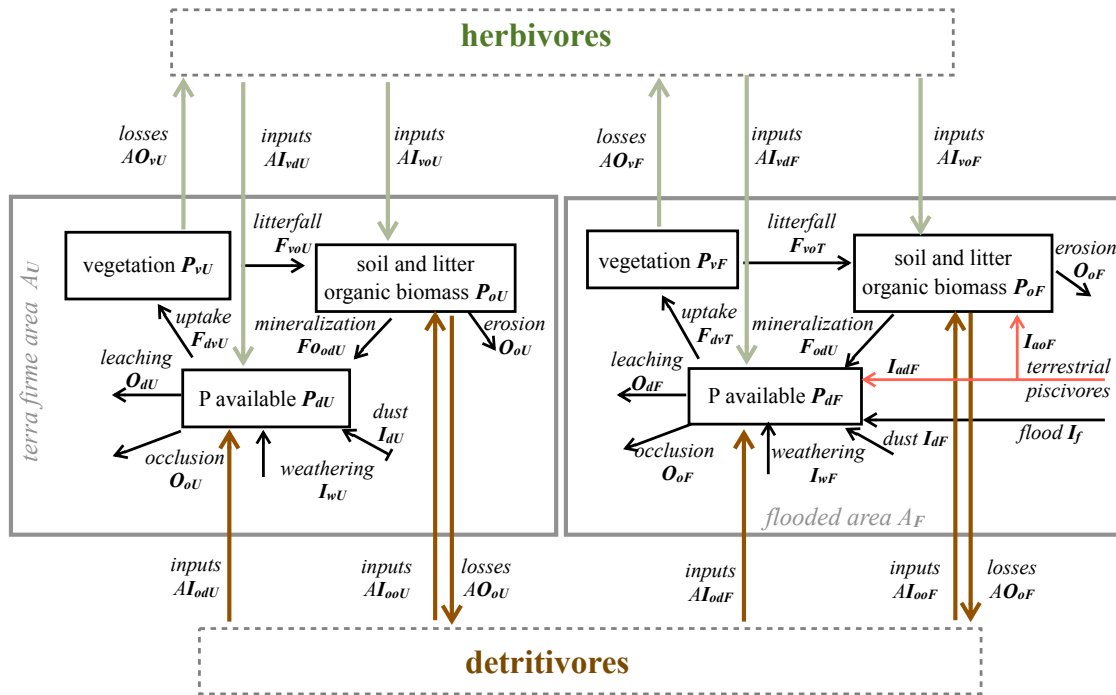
herbivores

losses $AO_{vU}$

inputs $AI_{vdU}$

inputs $AI_{voU}$

losses $AO_{vF}$

inputs $AI_{vdF}$

inputs $AI_{voF}$

terra firme area $A_U$

vegetation $P_{vU}$

litterfall $F_{voU}$

soil and litter organic biomass $P_{oU}$

uptake $F_{dvU}$

mineralization $Fo_{odU}$

erosion $O_{oU}$

leaching $O_{dU}$

P available $P_{dU}$

dust $I_{dU}$

occlusion $O_{oU}$

weathering $I_{wU}$

vegetation $P_{vF}$

litterfall $F_{voT}$

soil and litter organic biomass $P_{oF}$

erosion $O_{oF}$

uptake $F_{dvT}$

mineralization $F_{odU}$

$I_{aoF}$

leaching $O_{dF}$

$I_{adF}$

terrestrial piscivores

P available $P_{dF}$

occlusion $O_{oF}$

weathering $I_{wF}$

dust $I_{dF}$

flood $I_f$

flooded area $A_F$

inputs $AI_{odU}$

inputs $AI_{ooU}$

losses $AO_{oU}$

inputs $AI_{odF}$

inputs $AI_{ooF}$

losses $AO_{oF}$

detritivores